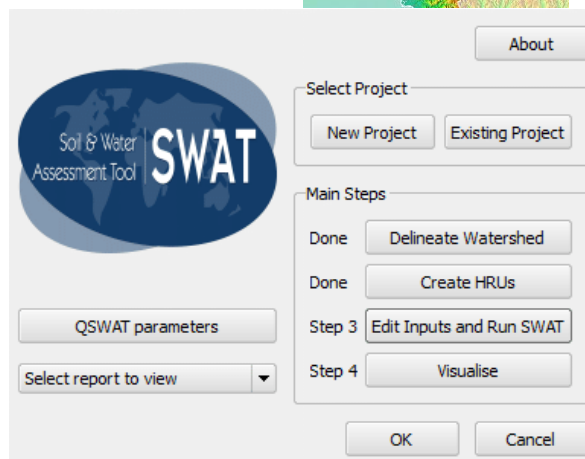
About

Soil & Water Assessment Tool SWAT

Select Project

New Project

Existing Project

Main Steps

Done Delineate Watershed

Done Create HRUs

QSWAT parameters

Step 3 Edit Inputs and Run SWAT

Select report to view

Step 4 Visualise

OK

Cancel